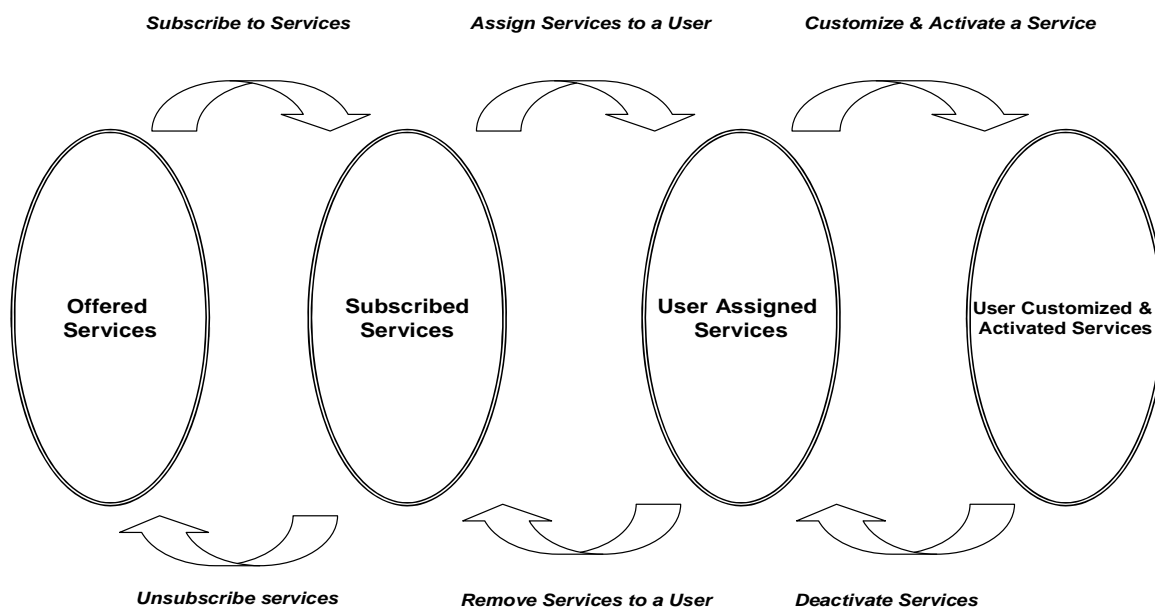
Subscribe to Services

Assign Services to a User

Customize & Activate a Service

Offered Services

Subscribed Services

User Assigned Services

User Customized & Activated Services

Unsubscribe services

Remove Services to a User

Deactivate Services